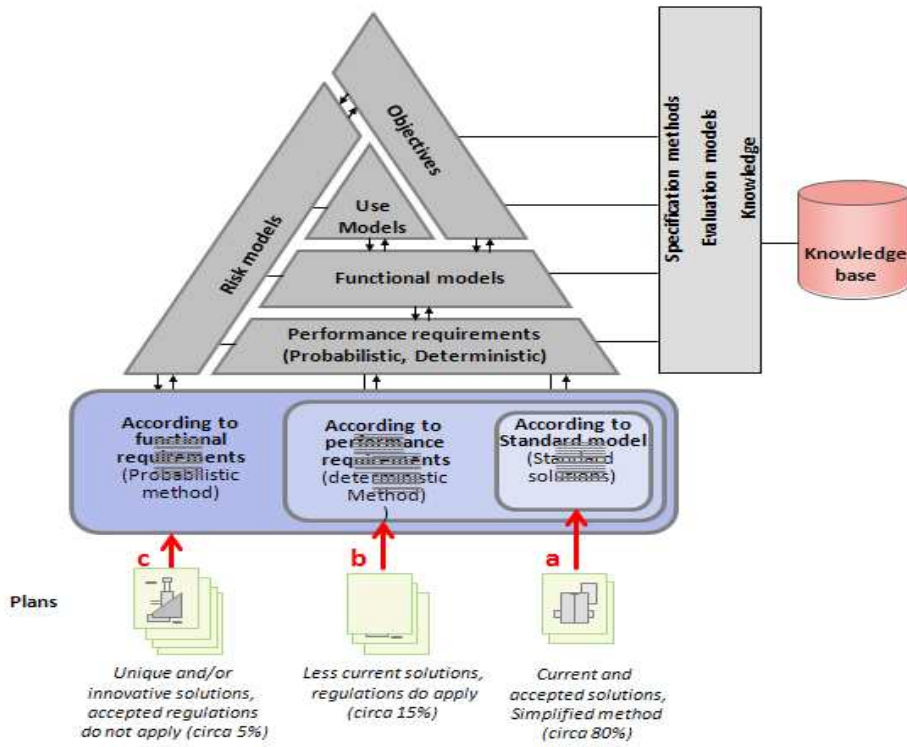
Objectives

Risk models

Use Models

Functional models

Performance requirements (Probabilistic, Deterministic)

Specification methods

Evaluation models

Knowledge

Knowledge base

According to functional requirements (Probabilistic method)

According to performance requirements (deterministic Method)

According to Standard model (Standard solutions)

c

b

a

Plans

Unique and/or innovative solutions, accepted regulations do not apply (circa 5%)

Less current solutions, regulations do apply (circa 15%)

Current and accepted solutions, Simplified method (circa 80%)